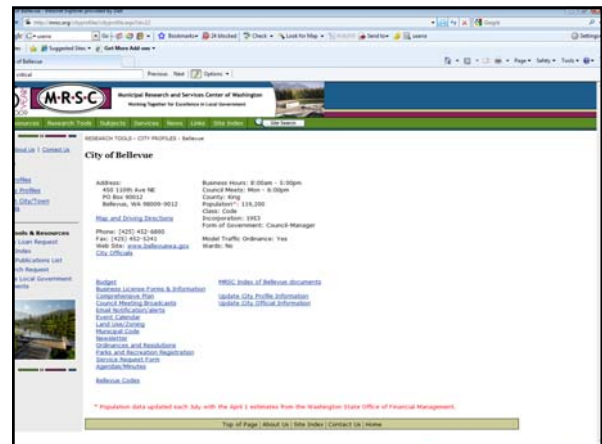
M·R·S·C

Municipal Research and Services Center of Washington

Working Together for Excellence in Local Government

Research Tools Subjects Services News Links Site Index

RESEARCH TOOLS › CITY PROFILES › Bellevue

City of Bellevue

Address:
450 110th Ave NE
PO Box 90012
Bellevue, WA 98009-9012

Map and Driving Directions

Phone: (425) 452-6800
Fax: (425) 452-5241
Web Site: www.bellevuewa.gov
City Officials

Business Hours: 8:00am - 5:00pm
Council Meets: Mon - 6:00pm
County: King
Population*: 119,200
Class: Code
Incorporation: 1953
Form of Government: Council-Manager

Model Traffic Ordinance: Yes
Wards: No

Budget
Business License Forms & Information
Comprehensive Plan
Council Meeting Broadcasts
Email Notification/alerts
Event Calendar
Land Use/Zoning
Municipal Code
Newsletter
Ordinances and Resolutions
Parks and Recreation Registration
Service Request Form
Agendas/Minutes

Bellevue Codes

MRSC Index of Bellevue documents

Update City Profile Information
Update City Official Information

* Population data updated each July with the April 1 estimates from the Washington State Office of Financial Management.

Top of Page | About Us | Site Index | Contact Us | Home